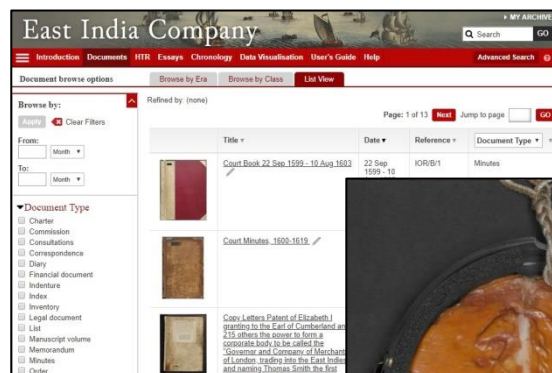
East India Company

▸ MY ARCHIVE

Search GO

Introduction Documents HTR Essays Chronology Data Visualisation User's Guide Help Advanced Search

Document browse options

Browse by Era Browse by Class List View

Browse by:

Apply Clear Filters

From:

Month

To:

Month

Document Type

Charter
Commission
Consultations
Correspondence
Diary
Financial document
Indenture
Index
Inventory
Legal document
List
Manuscript volume
Memorandum
Minutes
Order

Refined by: (none)

Page: 1 of 13 Next Jump to page GO

| | Title | Date | Reference | Document Type |
|---|---|---|---|---|
| | Court Book 22 Sep 1599 - 10 Aug 1603 | 22 Sep 1599 - 10 | IOR/B/1 | Minutes |
| | Court Minutes, 1600-1619 | | | |
| | Copy Letters Patent of Elizabeth I granting to the Earl of Cumberland and 215 others the power to form a corporate body to be called the 'Governor and Company of Merchants of London, trading into the East Indies' and naming Thomas Smith the first | | | |